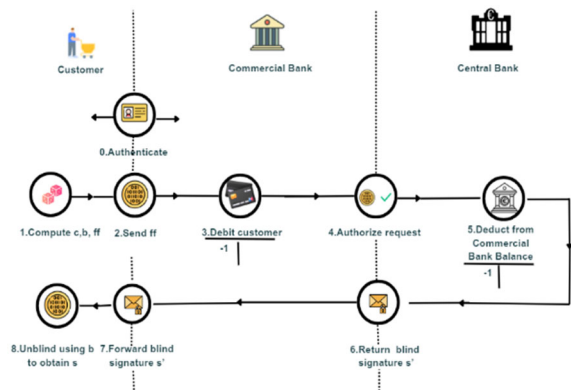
Customer

Commercial Bank

Central Bank

0.Authenticate

1.Compute c,b, ff

2.Send ff

3.Debit customer

-1

4.Authorize request

5.Deduct from Commercial Bank Balance

-1

8.Unblind using b to obtain s

7.Forward blind signature s'

6.Return blind signature s'